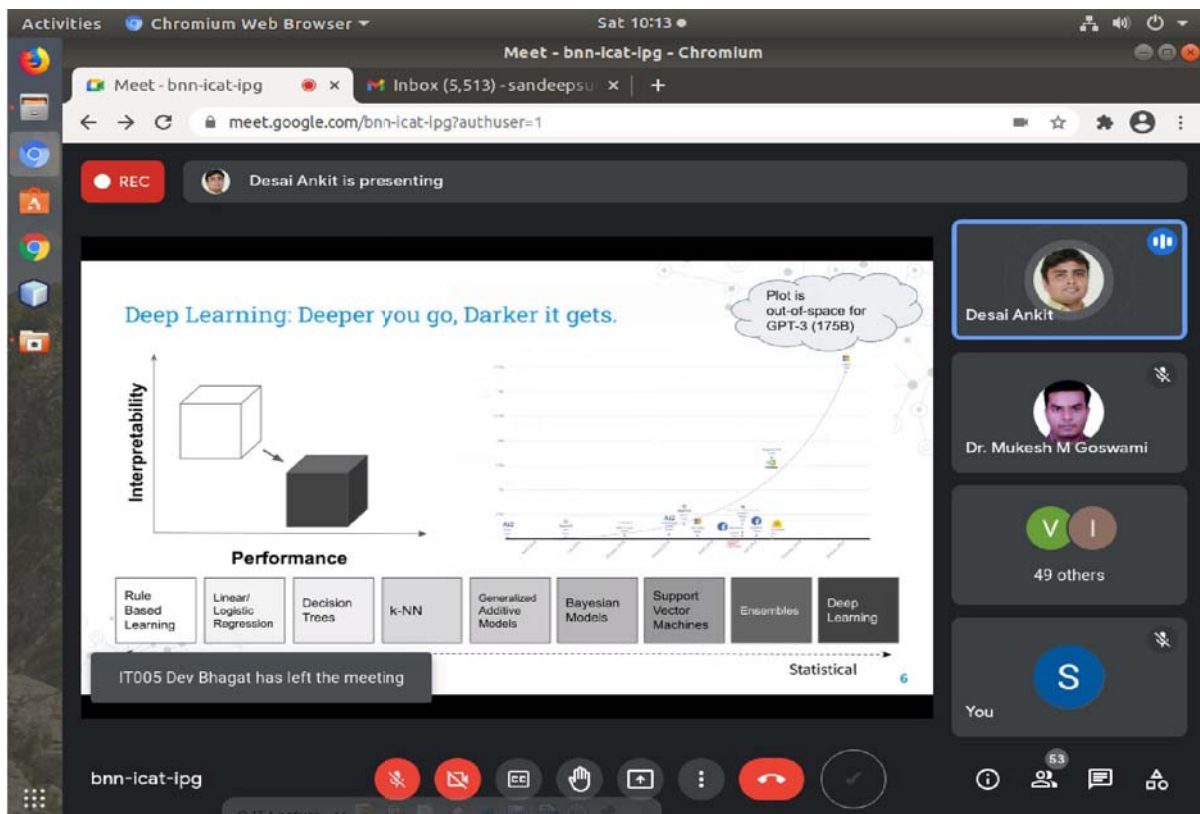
Activities Chromium Web Browser Sat 10:13

Meet - bnn-icat-ipg - Chromium

Meet - bnn-icat-ipg × Inbox (5,513) - sandeepsu ×

meet.google.com/bnn-icat-ipg?authuser=1

REC

Desai Ankit is presenting

Deep Learning: Deeper you go, Darker it gets.

Plot is out-of-space for GPT-3 (175B)

Interpretability

Performance

| Rule Based Learning | Linear/ Logistic Regression | Decision Trees | k-NN | Generalized Additive Models | Bayesian Models | Support Vector Machines | Ensembles | Deep Learning |
|---|---|---|---|---|---|---|---|---|

Statistical

6

IT005 Dev Bhagat has left the meeting

Desai Ankit

Dr. Mukesh M Goswami

V I

49 others

S

You

bnn-icat-ipg

53